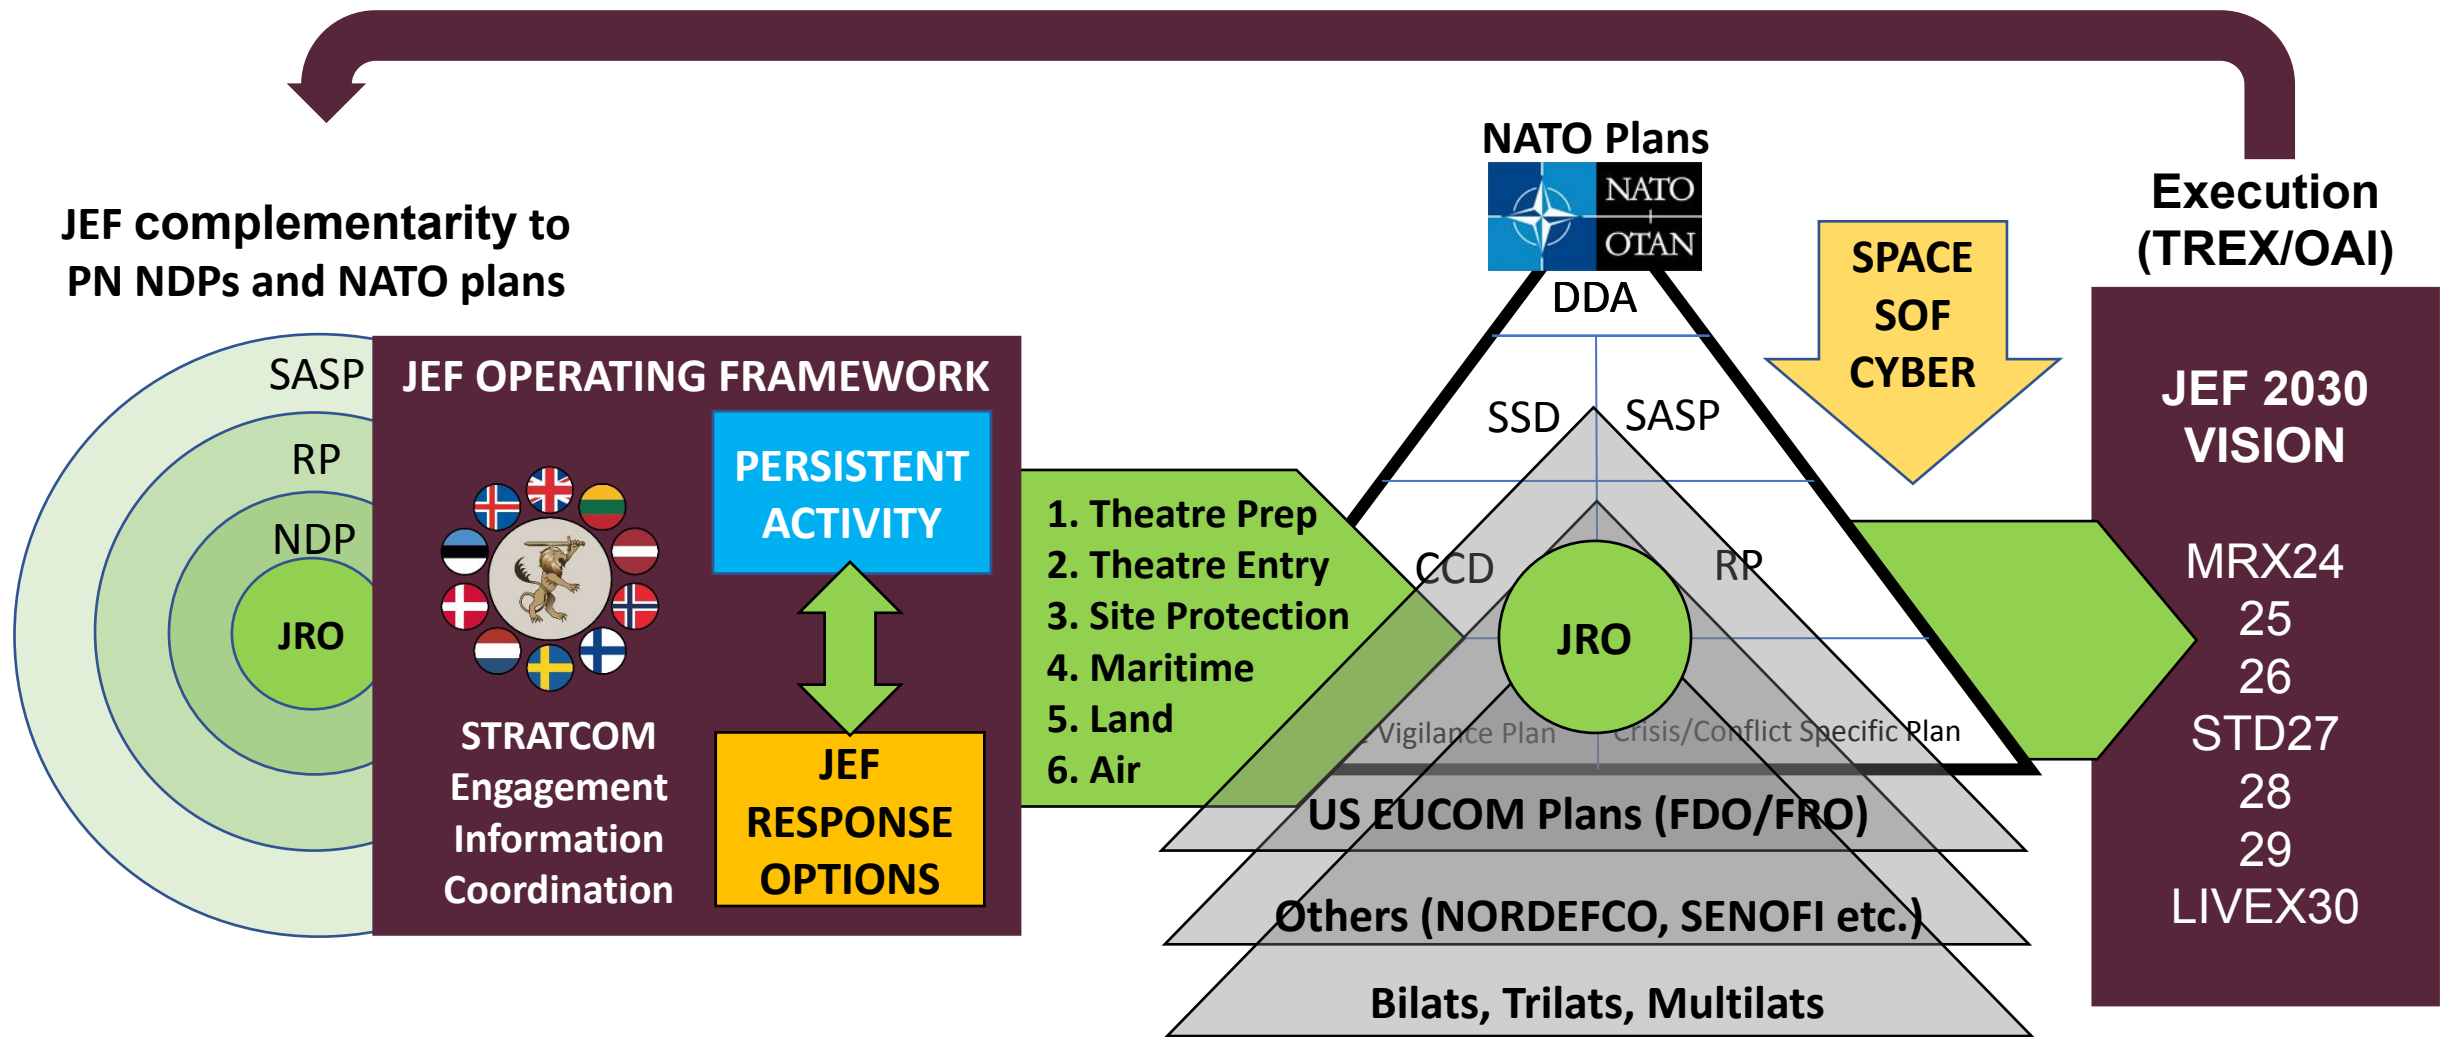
JEF complementarity to PN NDPs and NATO plans

SASP
RP
NDP
JRO

JEF OPERATING FRAMEWORK

PERSISTENT ACTIVITY

STRATCOM Engagement Information Coordination

JEF RESPONSE OPTIONS

1. Theatre Prep
2. Theatre Entry
3. Site Protection
4. Maritime
5. Land
6. Air

NATO Plans
NATO OTAN
DDA
SSD
SASP
CCD
RP
JRO
Vigilance Plan
Crisis/Conflict Specific Plan
US EUCOM Plans (FDO/FRO)
Others (NORDEFCO, SENOFI etc.)
Bilats, Trilats, Multilats

SPACE
SOF
CYBER

Execution (TREX/OAI)

JEF 2030 VISION

MRX24
25
26
STD27
28
29
LIVEX30